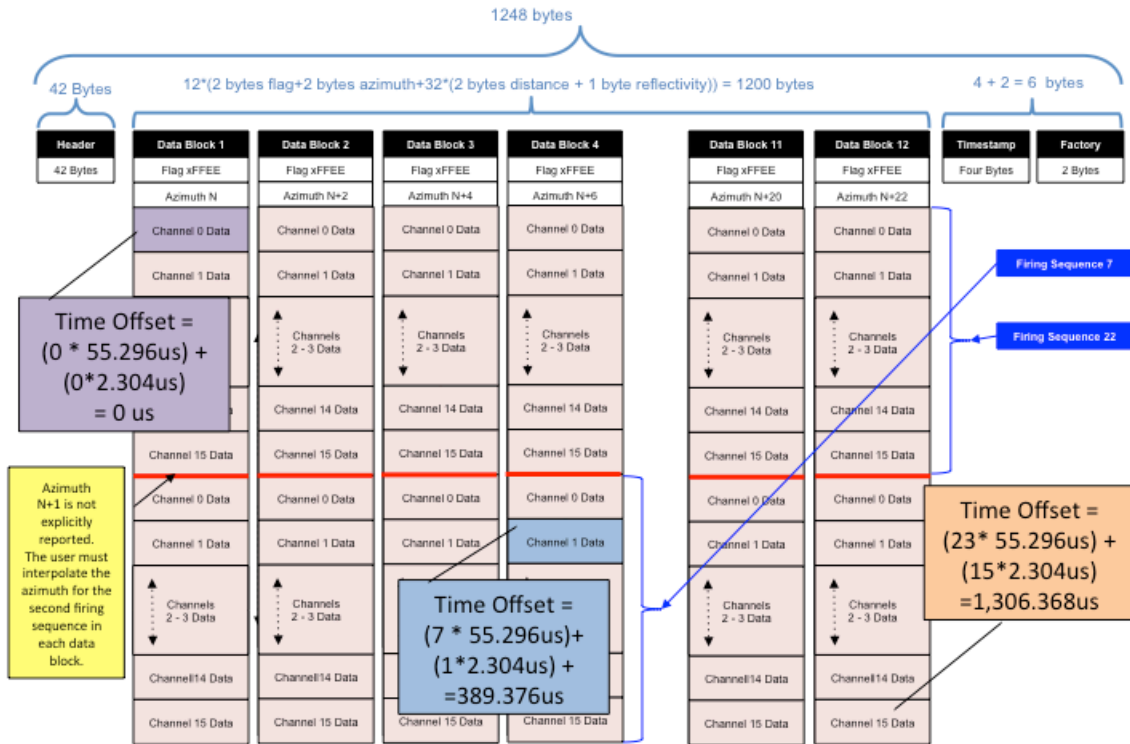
1248 bytes

42 Bytes

12*(2 bytes flag+2 bytes azimuth+32*(2 bytes distance + 1 byte reflectivity)) = 1200 bytes

4 + 2 = 6 bytes

| Header | Data Block 1 | Data Block 2 | Data Block 3 | Data Block 4 | Data Block 11 | Data Block 12 | Timestamp | Factory |
|---|---|---|---|---|---|---|---|---|
| 42 Bytes | Flag xFFEE | Flag xFFEE | Flag xFFEE | Flag xFFEE | Flag xFFEE | Flag xFFEE | Four Bytes | 2 Bytes |
| | Azimuth N | Azimuth N+2 | Azimuth N+4 | Azimuth N+6 | Azimuth N+20 | Azimuth N+22 | | |
| | Channel 0 Data | Channel 0 Data | Channel 0 Data | Channel 0 Data | Channel 0 Data | Channel 0 Data | | |
| | Channel 1 Data | Channel 1 Data | Channel 1 Data | Channel 1 Data | Channel 1 Data | Channel 1 Data | | |
| | | Channels 2 - 3 Data | Channels 2 - 3 Data | Channels 2 - 3 Data | Channels 2 - 3 Data | Channels 2 - 3 Data | | |
| | | Channel 14 Data | Channel 14 Data | Channel 14 Data | Channel 14 Data | Channel 14 Data | | |
| | Channel 15 Data | Channel 15 Data | Channel 15 Data | Channel 15 Data | Channel 15 Data | Channel 15 Data | | |
| | Channel 0 Data | Channel 0 Data | Channel 0 Data | Channel 0 Data | Channel 0 Data | Channel 0 Data | | |
| | Channel 1 Data | Channel 1 Data | Channel 1 Data | Channel 1 Data | Channel 1 Data | Channel 1 Data | | |
| | Channels 2 - 3 Data | Channels 2 - 3 Data | | | Channels 2 - 3 Data | Channels 2 - 3 Data | | |
| | Channel14 Data | Channell14 Data | | | Channel14 Data | Channel14 Data | | |
| | Channel 15 Data | Channel 15 Data | Channel 15 Data | Channel 15 Data | Channel 15 Data | Channel 15 Data | | |

Firing Sequence 7

Firing Sequence 22

Time Offset = (0 * 55.296us) + (0*2.304us) = 0 us

Azimuth N+1 is not explicitly reported. The user must interpolate the azimuth for the second firing sequence in each data block.

Time Offset = (7 * 55.296us)+ (1*2.304us) + =389.376us

Time Offset = (23* 55.296us) + (15*2.304us) =1,306.368us